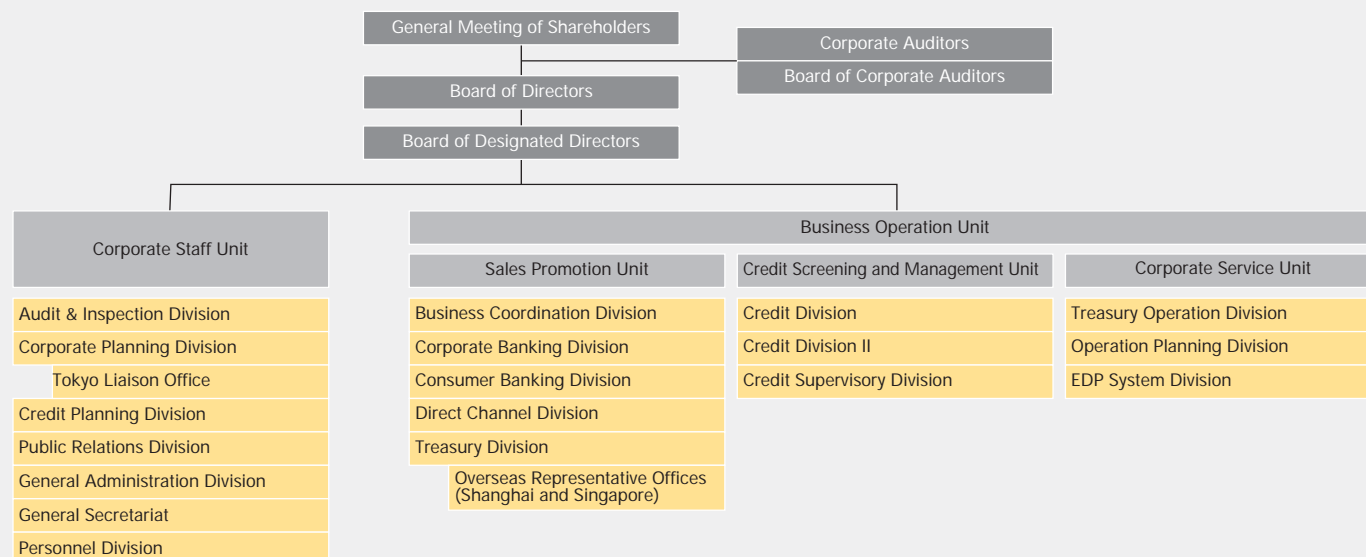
General Meeting of Shareholders

Corporate Auditors

Board of Corporate Auditors

Board of Directors

Board of Designated Directors

Corporate Staff Unit

Audit & Inspection Division

Corporate Planning Division

Tokyo Liaison Office

Credit Planning Division

Public Relations Division

General Administration Division

General Secretariat

Personnel Division

Business Operation Unit

Sales Promotion Unit

Business Coordination Division

Corporate Banking Division

Consumer Banking Division

Direct Channel Division

Treasury Division

Overseas Representative Offices (Shanghai and Singapore)

Credit Screening and Management Unit

Credit Division

Credit Division II

Credit Supervisory Division

Corporate Service Unit

Treasury Operation Division

Operation Planning Division

EDP System Division